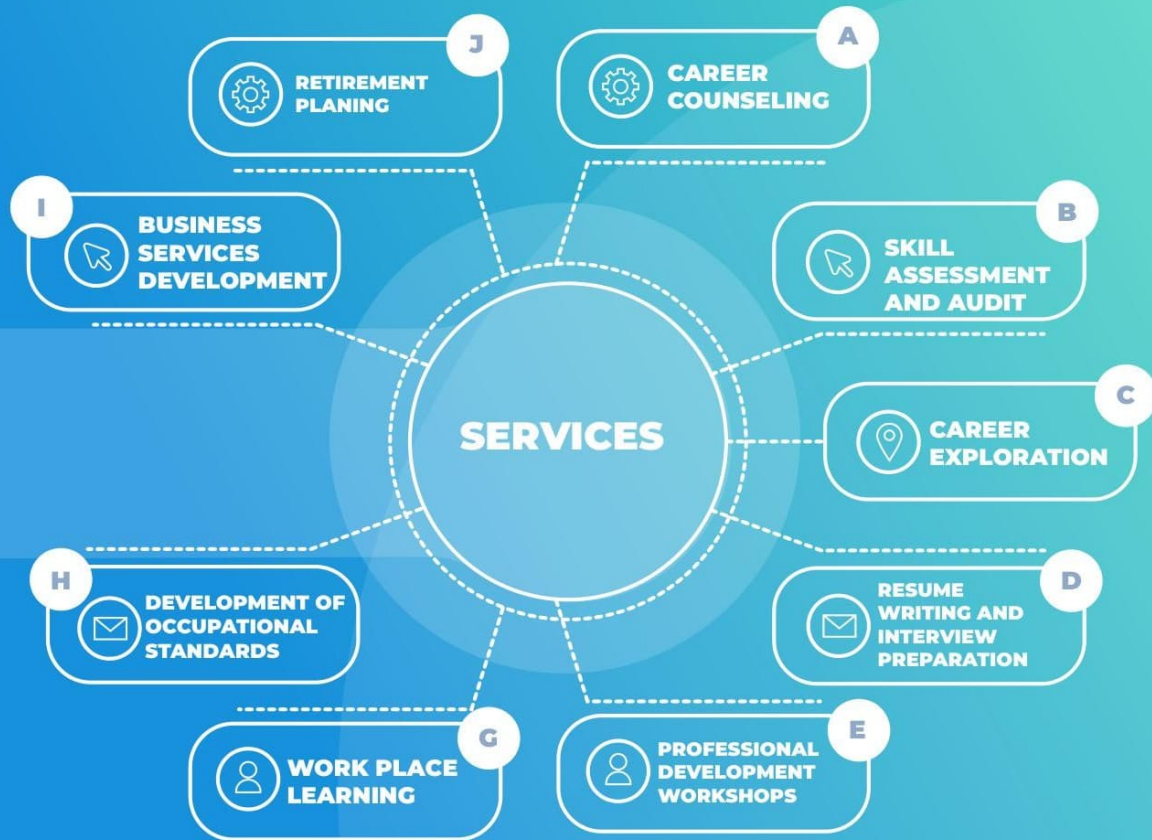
SERVICES

A
CAREER COUNSELING

B
SKILL ASSESSMENT AND AUDIT

C
CAREER EXPLORATION

D
RESUME WRITING AND INTERVIEW PREPARATION

E
PROFESSIONAL DEVELOPMENT WORKSHOPS

G
WORK PLACE LEARNING

H
DEVELOPMENT OF OCCUPATIONAL STANDARDS

I
BUSINESS SERVICES DEVELOPMENT

J
RETIREMENT PLANING